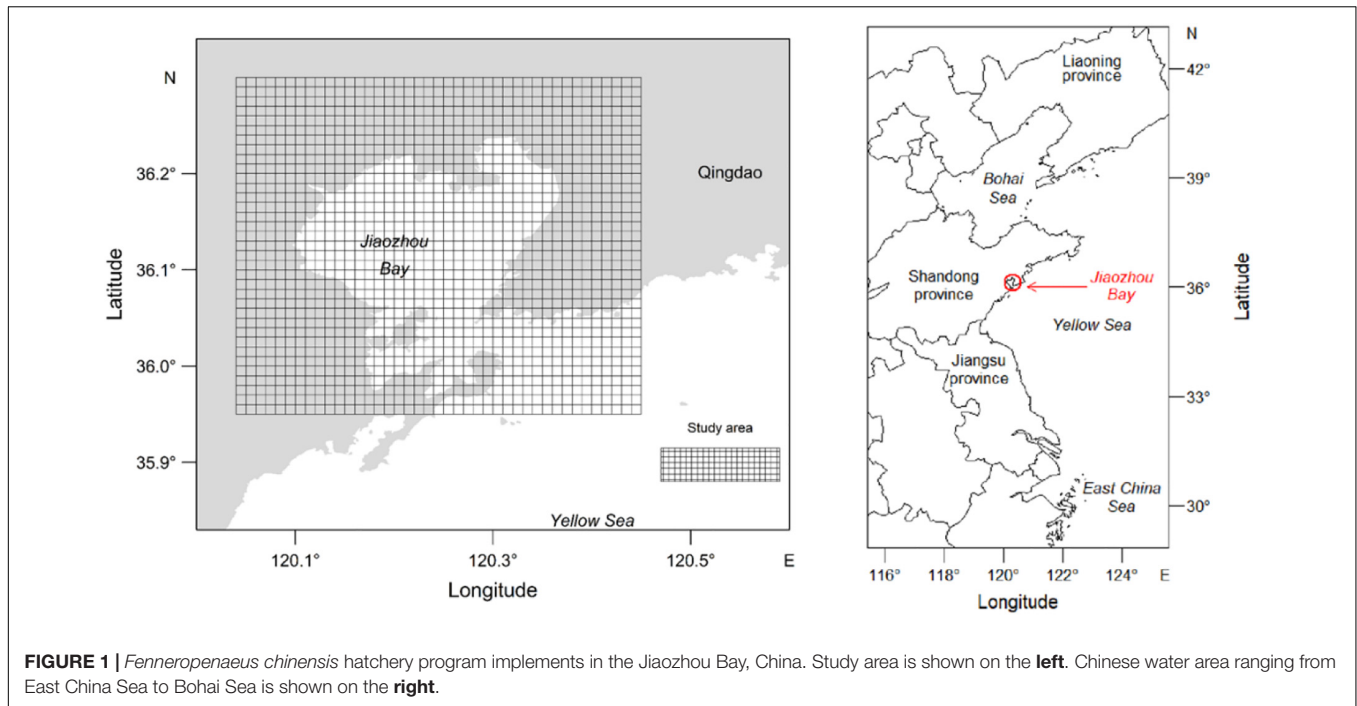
N

36.2°

36.1°

36.0°

35.9°

Latitude

Qingdao

Jiaozhou Bay

Study area

Yellow Sea

120.1°

120.3°

120.5°

E

Longitude

N

Liaoning province

42°

Bohai Sea

39°

Shandong province

Jiaozhou Bay

36°

Yellow Sea

Latitude

Jiangsu province

33°

East China Sea

30°

116°

118°

120°

122°

124°

E

Longitude

**FIGURE 1 |** *Fenneropenaeus chinensis* hatchery program implements in the Jiaozhou Bay, China. Study area is shown on the **left**. Chinese water area ranging from East China Sea to Bohai Sea is shown on the **right**.